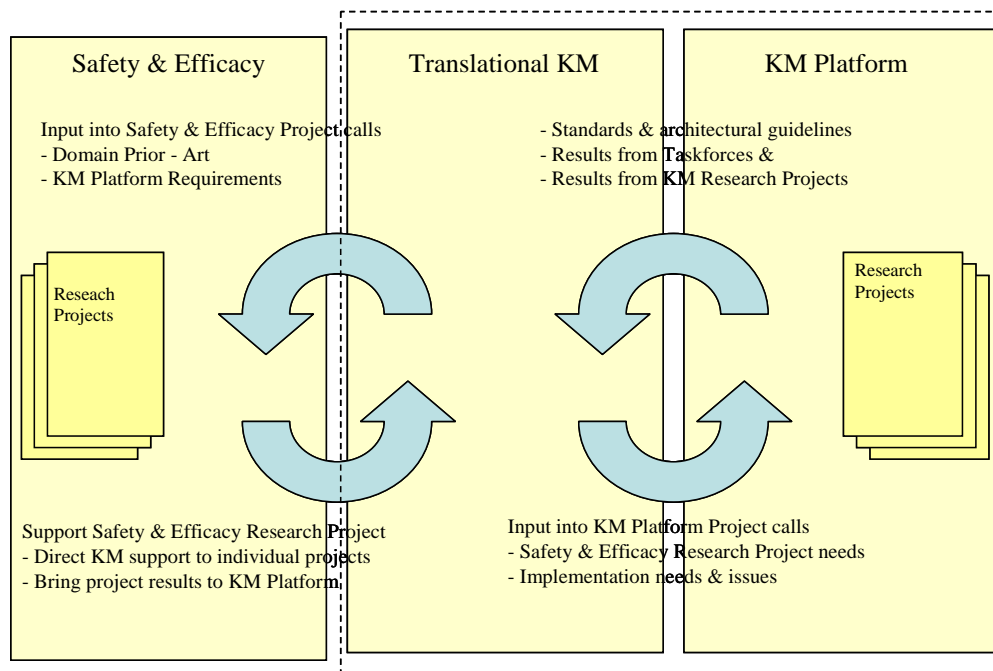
Safety & Efficacy

Translational KM

KM Platform

Input into Safety & Efficacy Project calls
- Domain Prior - Art
- KM Platform Requirements

- Standards & architectural guidelines
- Results from Taskforces &
- Results from KM Research Projects

Reseach Projects

Research Projects

Support Safety & Efficacy Research Project
- Direct KM support to individual projects
- Bring project results to KM Platform

Input into KM Platform Project calls
- Safety & Efficacy Research Project needs
- Implementation needs & issues